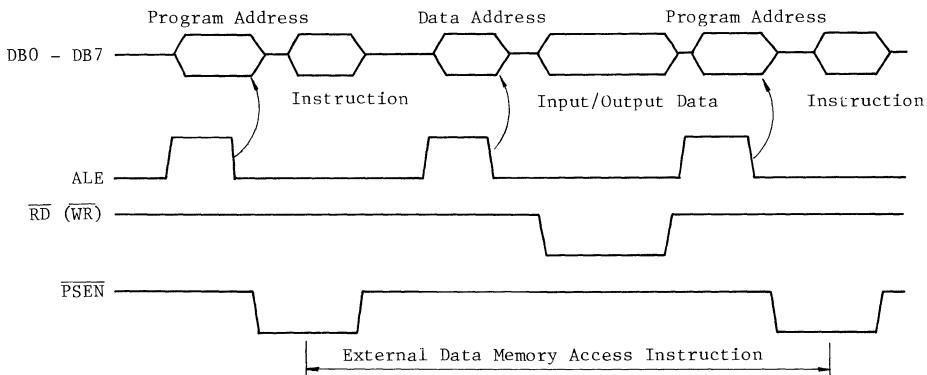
Program Address

Data Address

Program Address

DB0 – DB7

Instruction

Input/Output Data

Instruction

ALE

$\overline{RD}$ ($\overline{WR}$)

$\overline{PSEN}$

External Data Memory Access Instruction